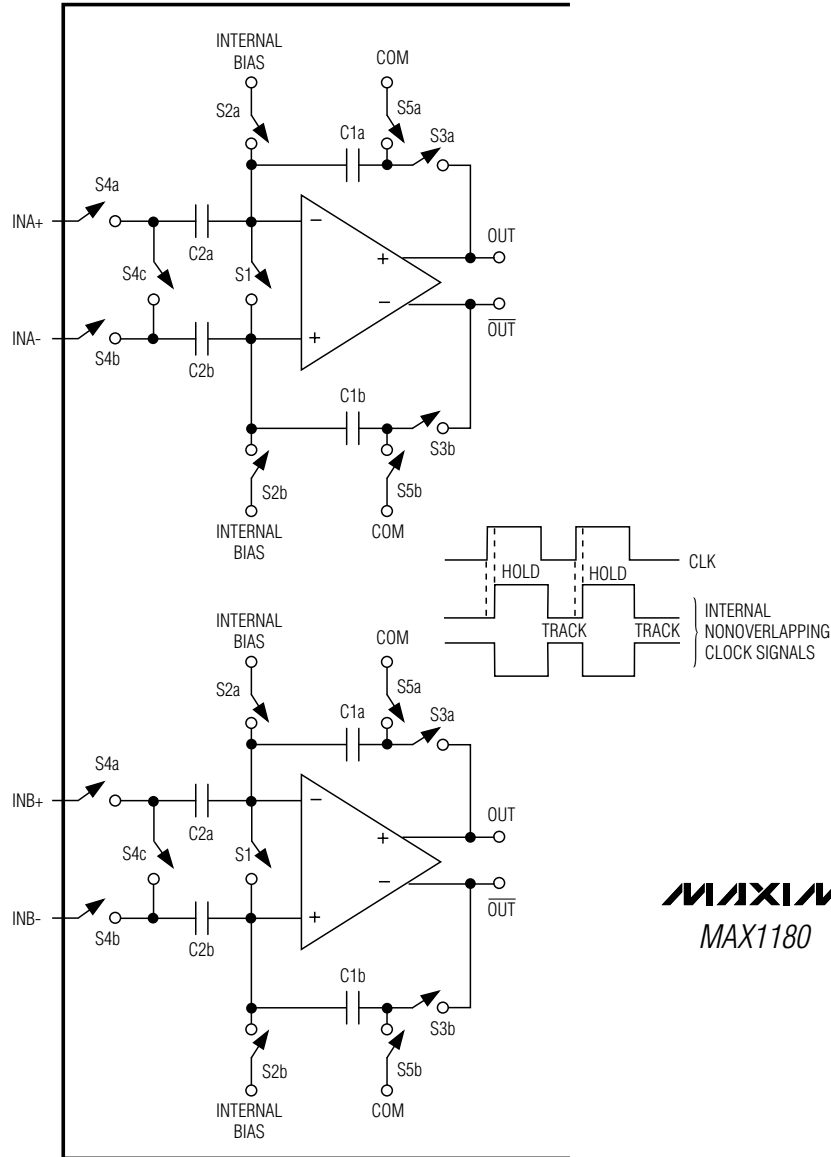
INTERNAL BIAS

COM

S2a

S5a

C1a

S3a

S4a

INA+

C2a

OUT

S4c

S1

INA-

$\overline{OUT}$

S4b

C2b

C1b

S3b

S2b

S5b

INTERNAL BIAS

COM

CLK

HOLD

HOLD

TRACK

TRACK

INTERNAL NONOVERLAPPING CLOCK SIGNALS

INTERNAL BIAS

COM

S2a

S5a

C1a

S3a

S4a

INB+

C2a

OUT

S4c

S1

INB-

$\overline{OUT}$

S4b

C2b

C1b

S3b

S2b

S5b

INTERNAL BIAS

COM

MAXIM

MAX1180